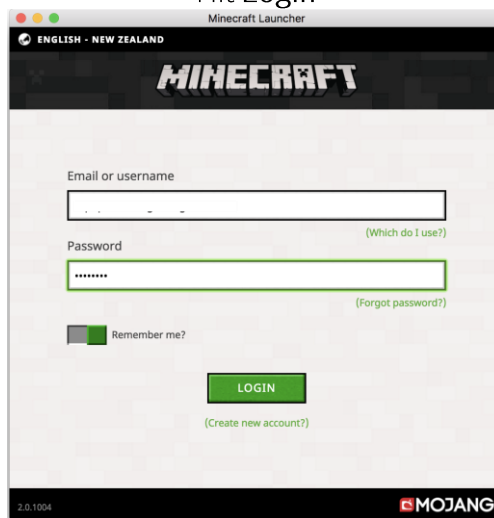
Hit Login.

Minecraft Launcher

ENGLISH - NEW ZEALAND

MINECRAFT

Email or username

(Which do I use?)

Password

••••••••

(Forgot password?)

Remember me?

LOGIN

(Create new account?)

2.0.1004

MOJANG